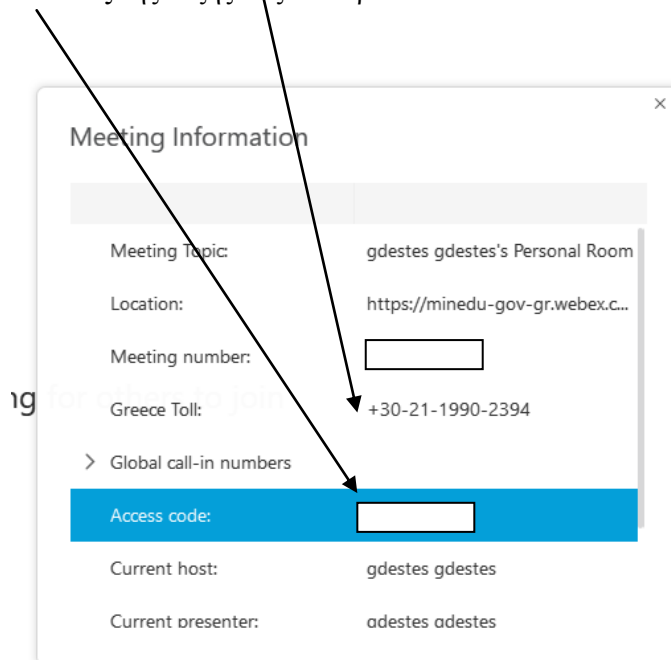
×

Meeting Information

| | |
|---|---|
| Meeting Topic: | gdestes gdestes's Personal Room |
| Location: | https://minedu-gov-gr.webex.c... |
| Meeting number: | |
| Greece Toll: | +30-21-1990-2394 |
| > Global call-in numbers | |
| Access code: | |
| Current host: | gdestes gdestes |
| Current presenter: | gdestes gdestes |

ng for others to join